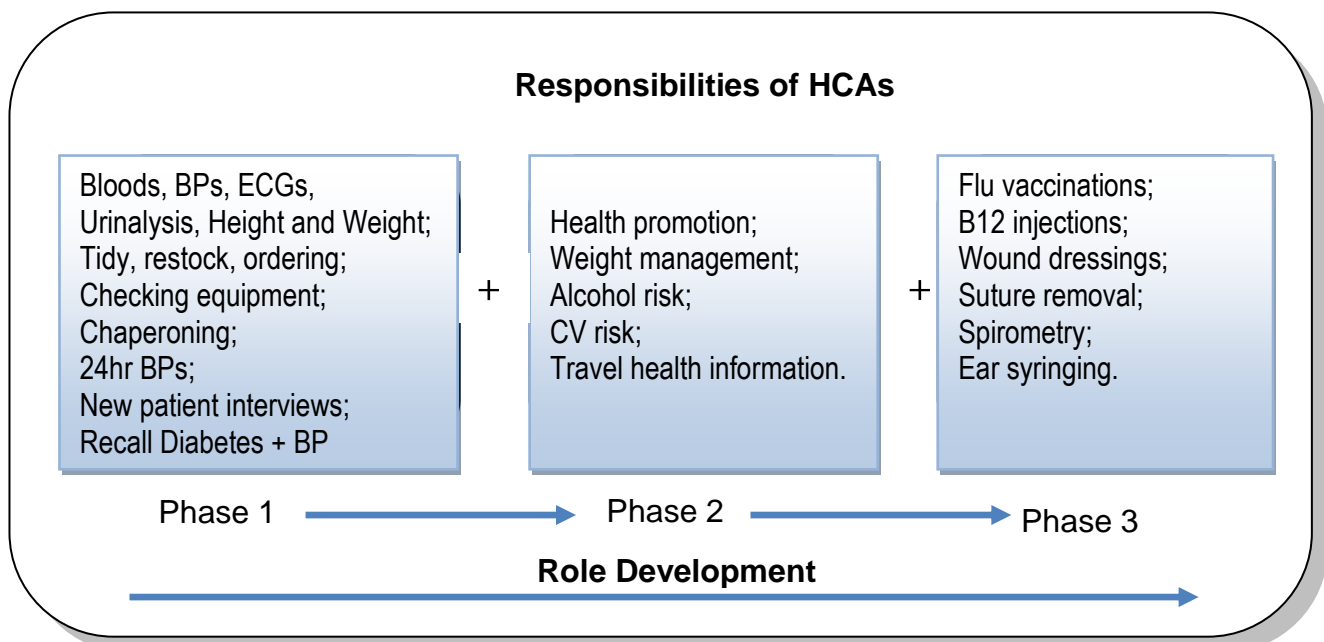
Responsibilities of HCAs

Bloods, BPs, ECGs,
Urinalysis, Height and Weight;
Tidy, restock, ordering;
Checking equipment;
Chaperoning;
24hr BPs;
New patient interviews;
Recall Diabetes + BP

+

Health promotion;
Weight management;
Alcohol risk;
CV risk;
Travel health information.

+

Flu vaccinations;
B12 injections;
Wound dressings;
Suture removal;
Spirometry;
Ear syringing.

Phase 1

Phase 2

Phase 3

Role Development